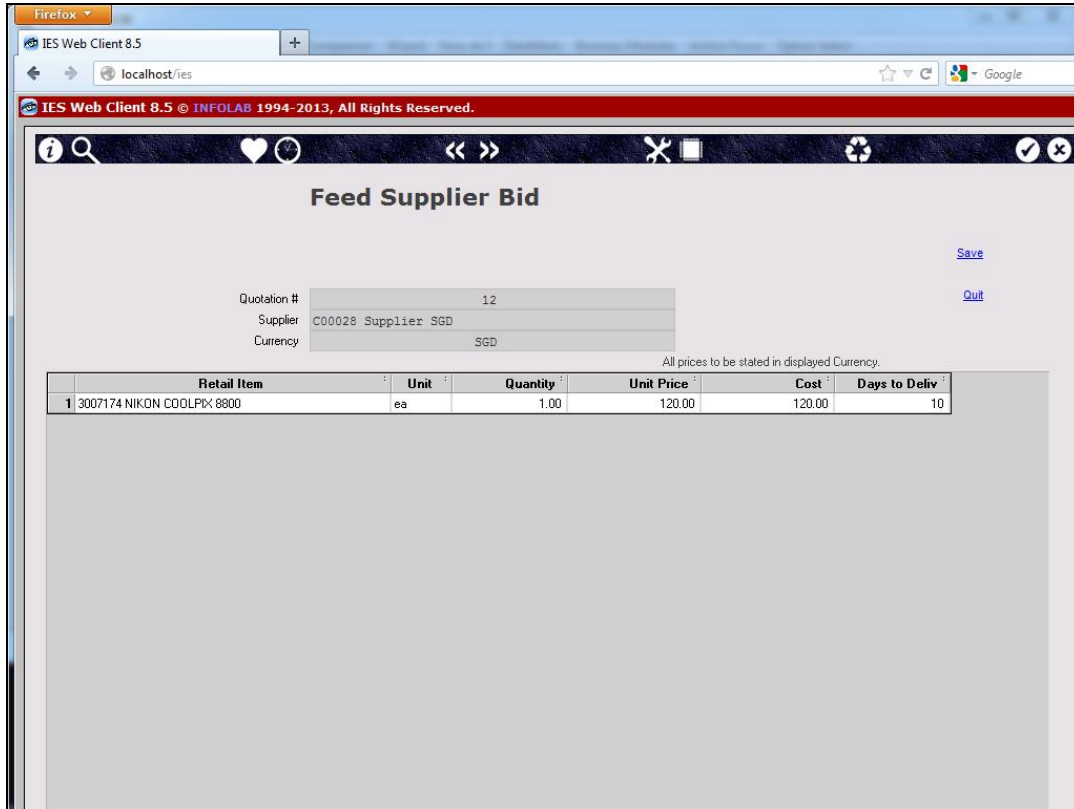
Firefox

IES Web Client 8.5

localhost/ies

Google

IES Web Client 8.5 © INFOLAB 1994-2013, All Rights Reserved.

Feed Supplier Bid

Save

Quit

Quotation # 12

Supplier C00028 Supplier SGD

Currency SGD

All prices to be stated in displayed Currency.

| | Retail Item | Unit | Quantity | Unit Price | Cost | Days to Deliv |
|---|---|---|---|---|---|---|
| 1 | 3007174 NIKON COOLPIX 8800 | ea | 1.00 | 120.00 | 120.00 | 10 |